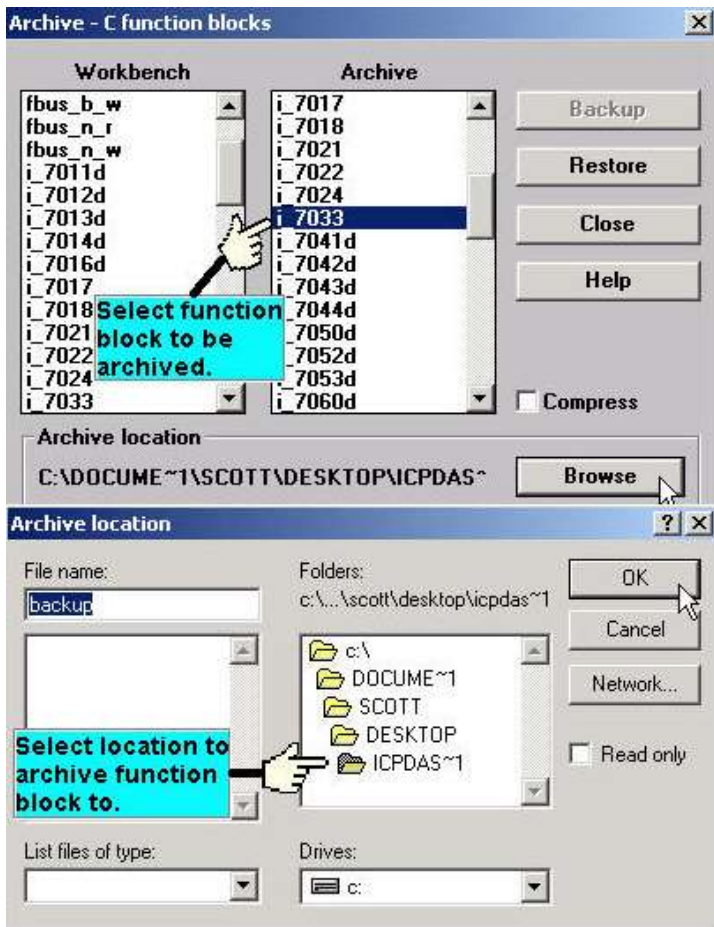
Archive - C function blocks

Workbench
fbus_b_w
fbus_n_r
fbus_n_w
i_7011d
i_7012d
i_7013d
i_7014d
i_7016d
i_7017
i_7018
i_7021
i_7022
i_7024
i_7033

Select function block to be archived.

Archive
i_7017
i_7018
i_7021
i_7022
i_7024
i_7033
i_7041d
i_7042d
i_7043d
i_7044d
i_7050d
i_7052d
i_7053d
i_7060d

Backup
Restore
Close
Help
Compress

Archive location
C:\DOCUME~1\SCOTT\DESKTOP\ICPDAS^
Browse

Archive location
? X

File name:
backup

Folders:
c:\...\scott\desktop\icpdas~1

c:\
DOCUME~1
SCOTT
DESKTOP
ICPDAS~1

OK
Cancel
Network...
Read only

Select location to archive function block to.

List files of type:

Drives:
c: